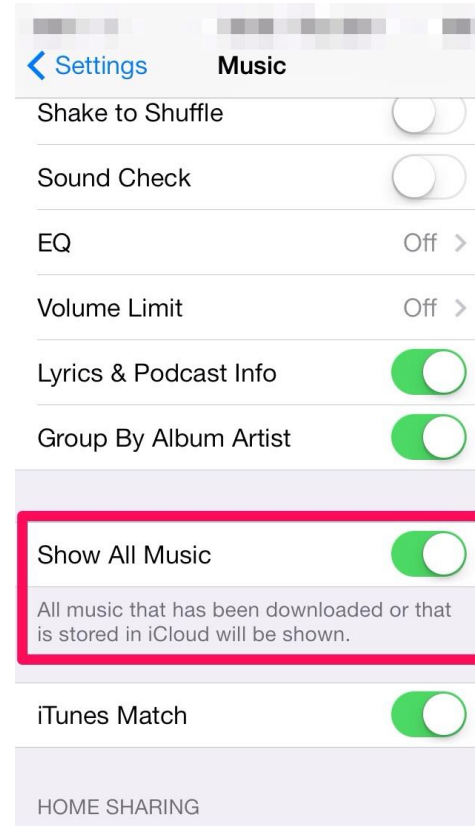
Settings Music

Shake to Shuffle

Sound Check

EQ Off

Volume Limit Off

Lyrics & Podcast Info

Group By Album Artist

Show All Music

All music that has been downloaded or that is stored in iCloud will be shown.

iTunes Match

HOME SHARING